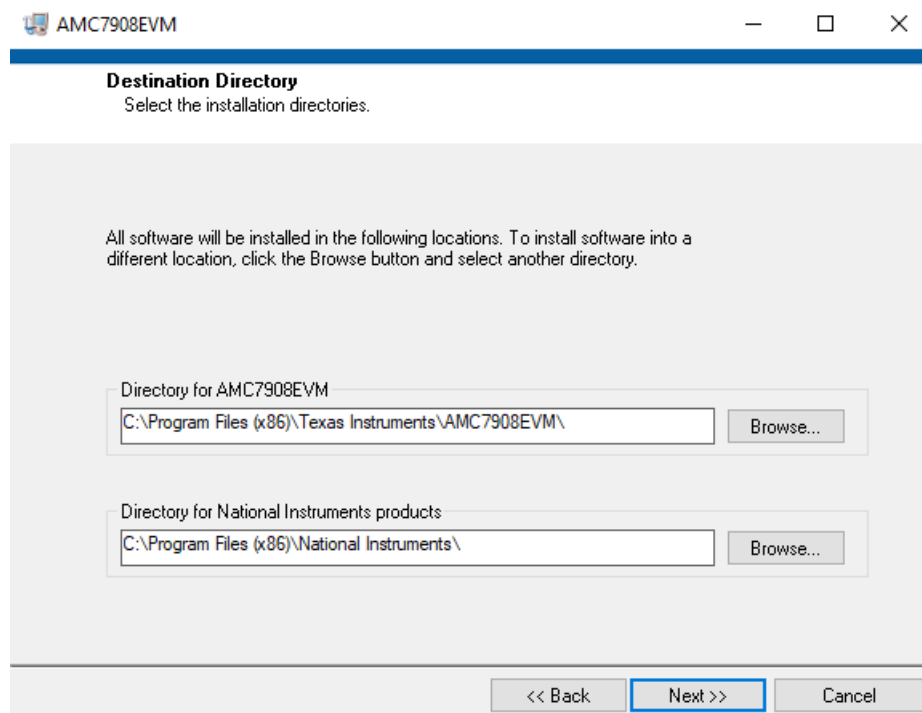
AMC7908EVM

Destination Directory
Select the installation directories.

All software will be installed in the following locations. To install software into a different location, click the Browse button and select another directory.

Directory for AMC7908EVM
C:\Program Files (x86)\Texas Instruments\AMC7908EVM\
Browse...

Directory for National Instruments products
C:\Program Files (x86)\National Instruments\
Browse...

<< Back
Next >>
Cancel